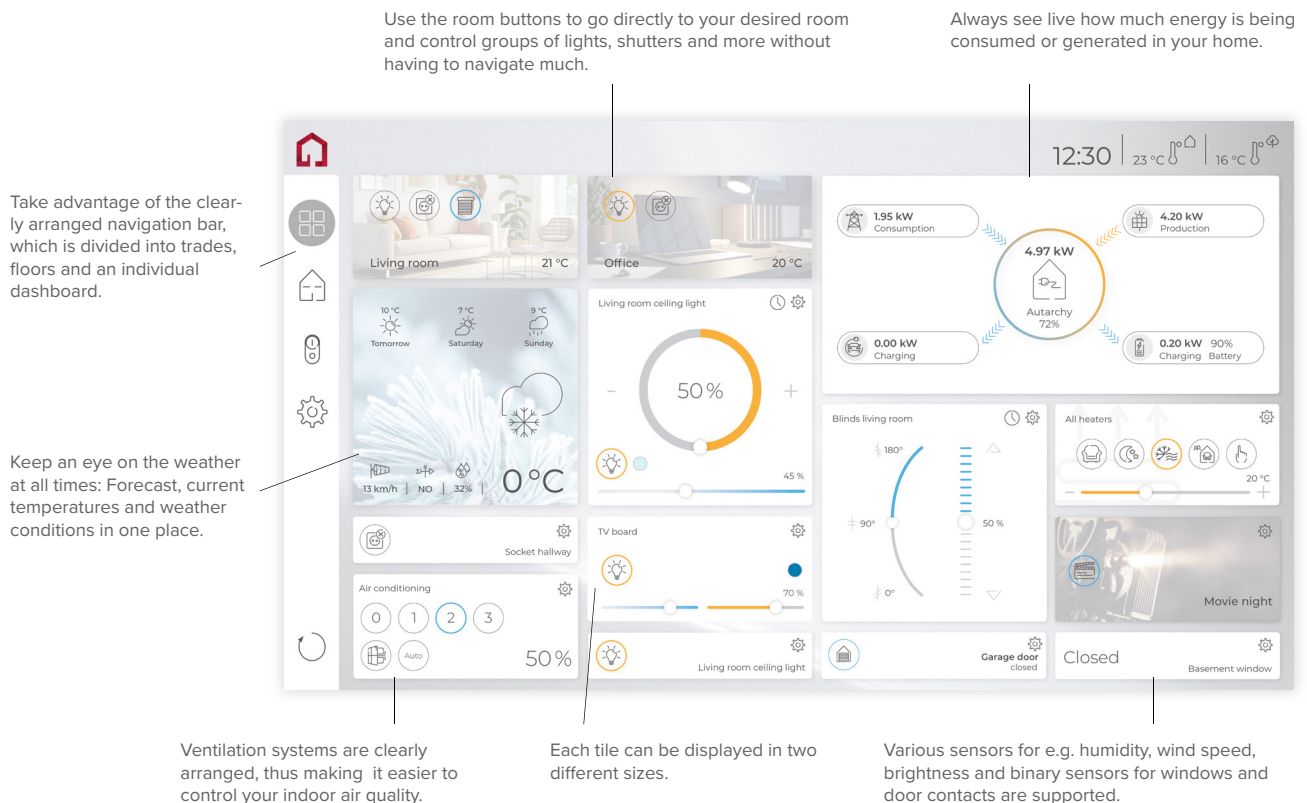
Use the room buttons to go directly to your desired room and control groups of lights, shutters and more without having to navigate much.

Always see live how much energy is being consumed or generated in your home.

Take advantage of the clearly arranged navigation bar, which is divided into trades, floors and an individual dashboard.

Keep an eye on the weather at all times: Forecast, current temperatures and weather conditions in one place.

12:30 | 23 °C | 16 °C

Living room 21 °C

Office 20 °C

1.95 kW Consumption

4.20 kW Production

4.97 kW

Autarchy 72%

0.00 kW Charging

0.20 kW 90% Charging Battery

10 °C Tomorrow

7 °C Saturday

9 °C Sunday

13 km/h | NO | 32% | 0 °C

Living room ceiling light

– 50 % +

45 %

Blinds living room

180°

90°

0°

50 %

All heaters

20 °C

Socket hallway

Air conditioning

0 1 2 3

Auto

50 %

TV board

70 %

Movie night

Living room ceiling light

Garage door closed

Closed

Basement window

Ventilation systems are clearly arranged, thus making it easier to control your indoor air quality.

Each tile can be displayed in two different sizes.

Various sensors for e.g. humidity, wind speed, brightness and binary sensors for windows and door contacts are supported.